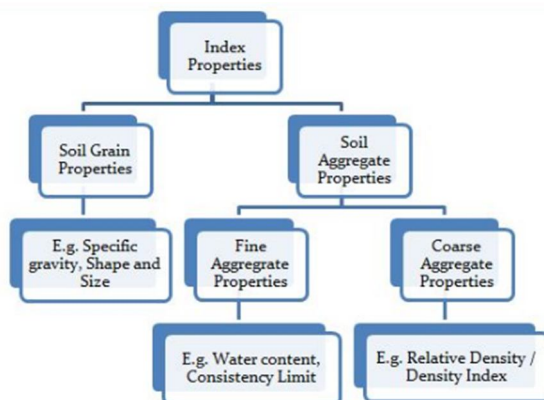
Index Properties

Soil Grain Properties

Soil Aggregate Properties

E.g. Specific gravity, Shape and Size

Fine Aggregrate Properties

Coarse Aggregate Properties

E.g. Water content, Consistency Limit

E.g. Relative Density / Density Index